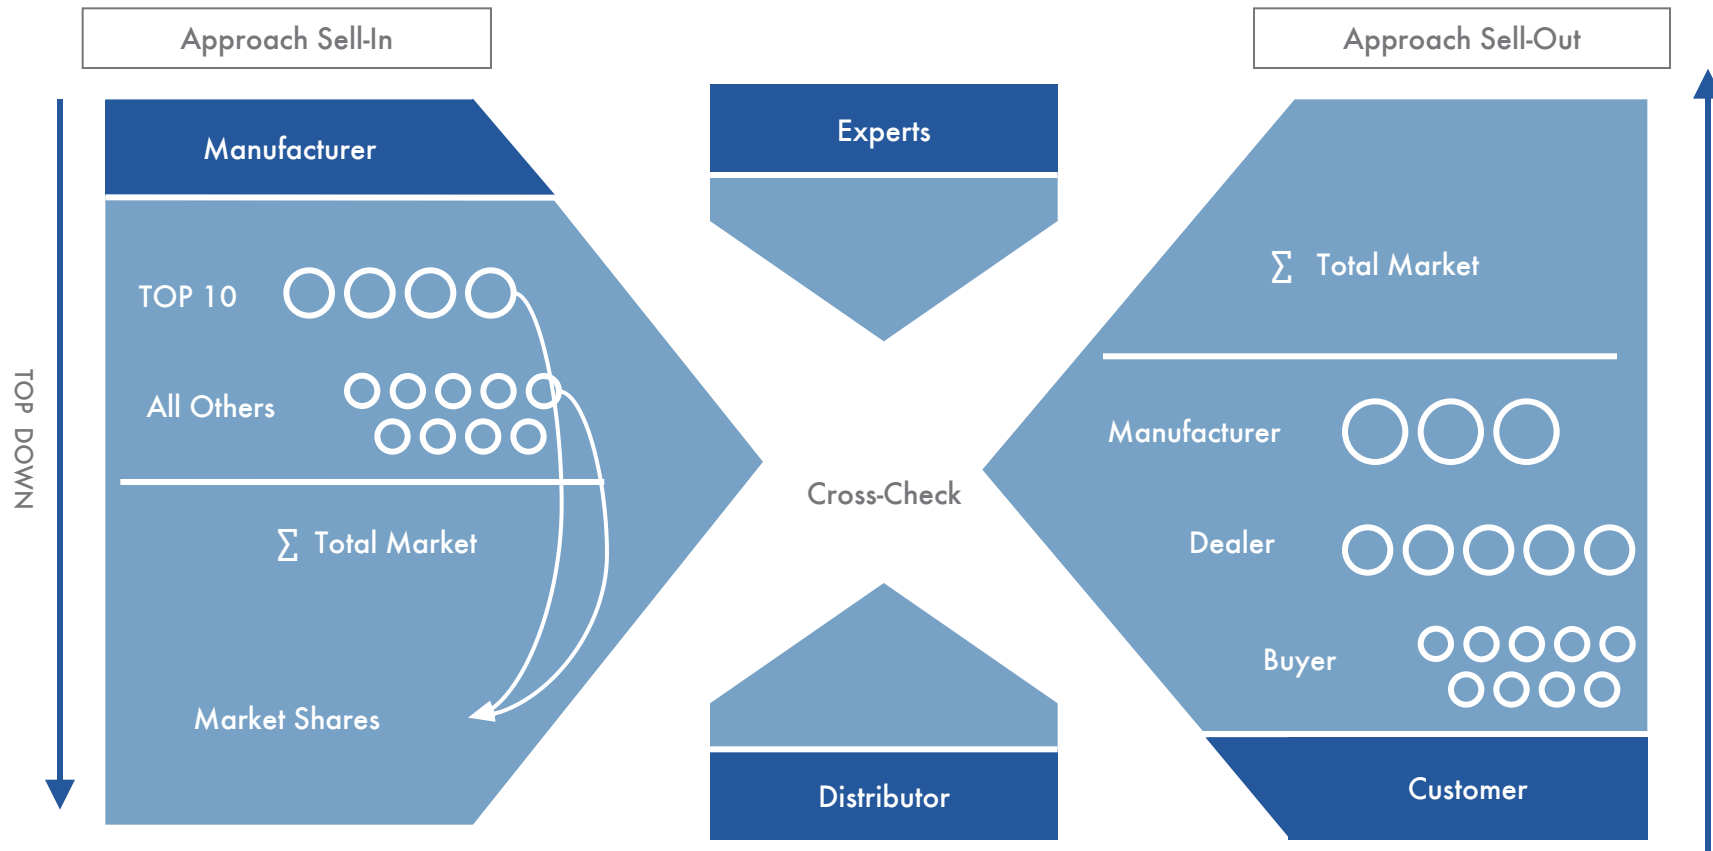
Approach Sell-In

Approach Sell-Out

TOP DOWN

Manufacturer

TOP 10

All Others

$\sum$ Total Market

Market Shares

Experts

Cross-Check

Distributor

$\sum$ Total Market

Manufacturer

Dealer

Buyer

Customer